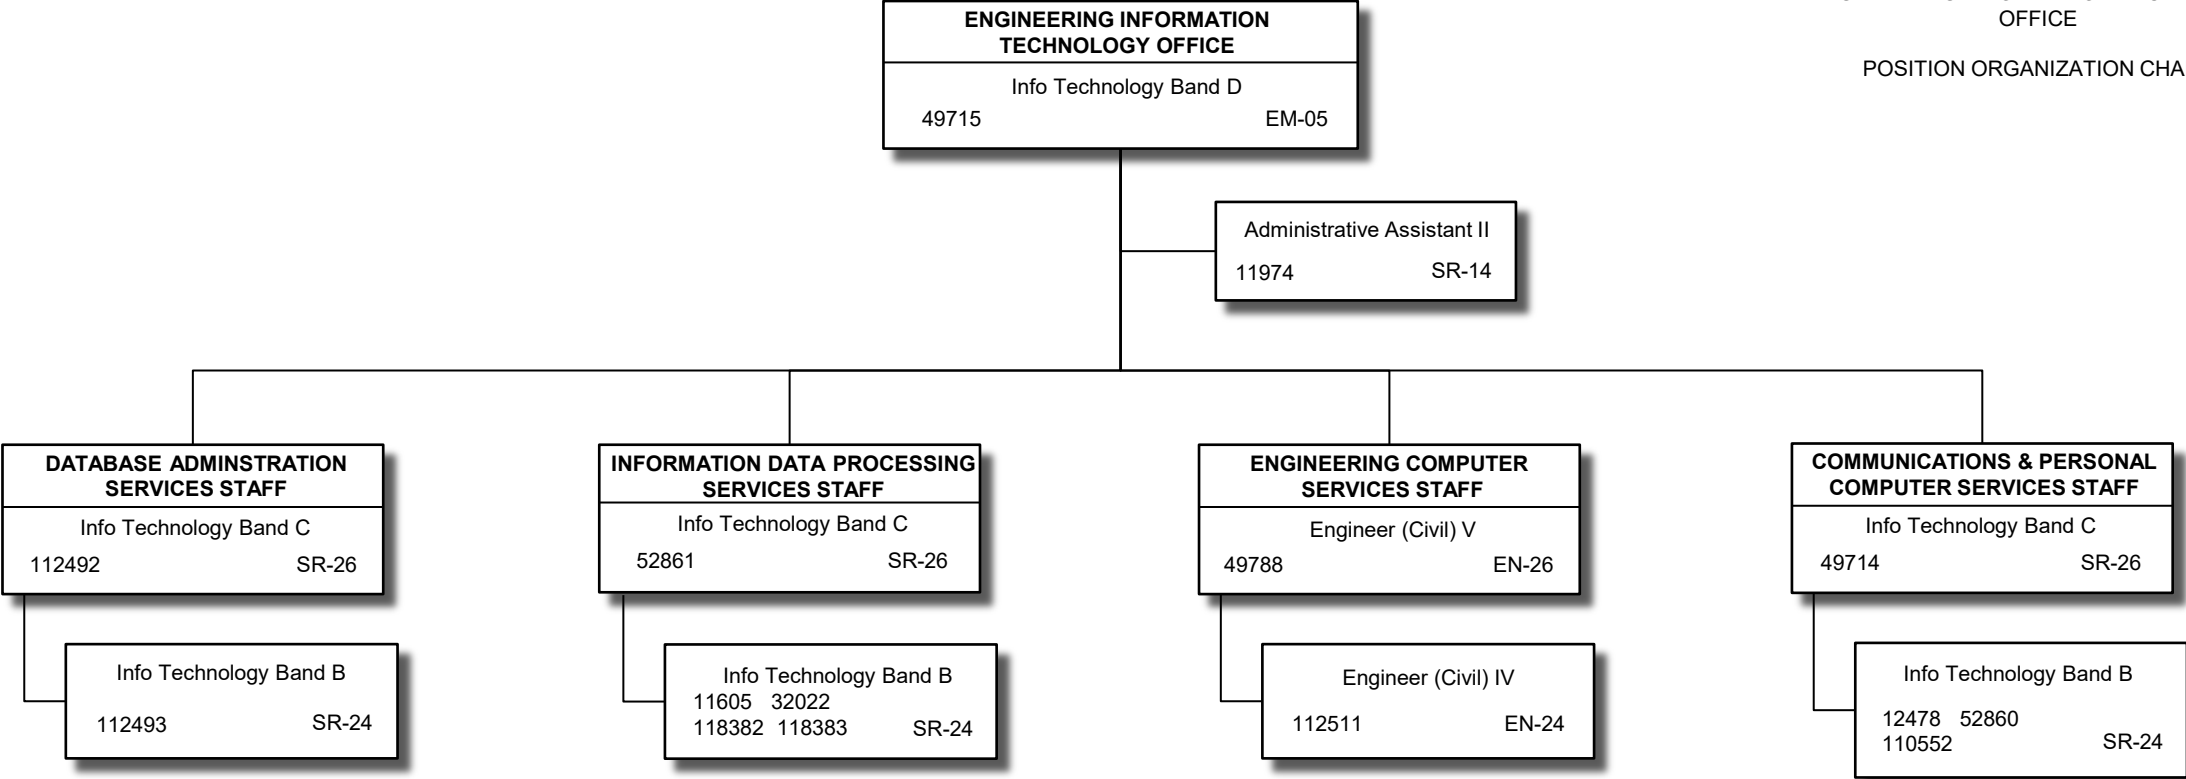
OFFICE

POSITION ORGANIZATION CHA

ENGINEERING INFORMATION TECHNOLOGY OFFICE
Info Technology Band D
49715 EM-05

Administrative Assistant II
11974 SR-14

DATABASE ADMINSTRATION SERVICES STAFF
Info Technology Band C
112492 SR-26

Info Technology Band B
112493 SR-24

INFORMATION DATA PROCESSING SERVICES STAFF
Info Technology Band C
52861 SR-26

Info Technology Band B
11605 32022
118382 118383 SR-24

ENGINEERING COMPUTER SERVICES STAFF
Engineer (Civil) V
49788 EN-26

Engineer (Civil) IV
112511 EN-24

COMMUNICATIONS & PERSONAL COMPUTER SERVICES STAFF
Info Technology Band C
49714 SR-26

Info Technology Band B
12478 52860
110552 SR-24